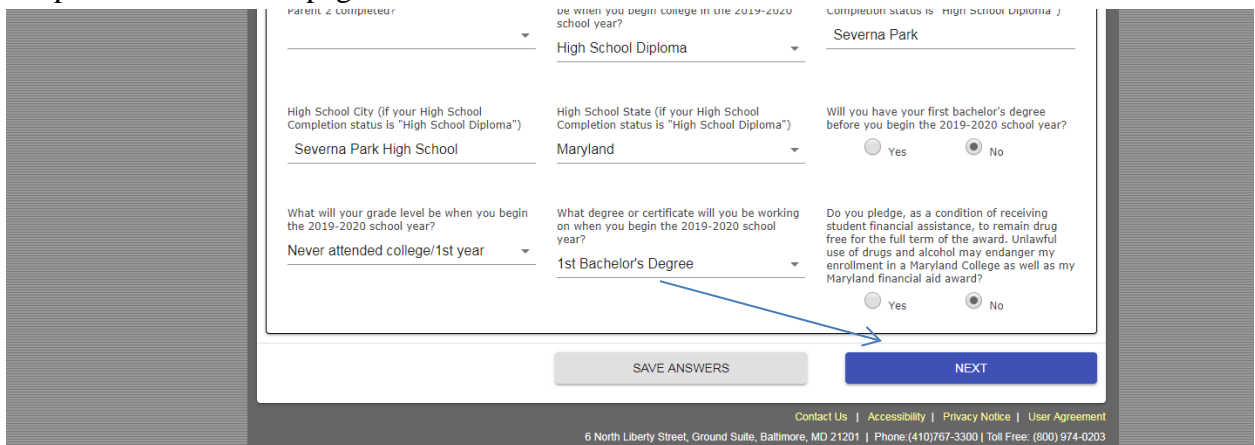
Parent 2 completed?

be when you begin college in the 2019-2020 school year?

High School Diploma

Completion status is "High School Diploma")

Severna Park

High School City (if your High School Completion status is "High School Diploma")

Severna Park High School

High School State (if your High School Completion status is "High School Diploma")

Maryland

Will you have your first bachelor's degree before you begin the 2019-2020 school year?

Yes No

What will your grade level be when you begin on the 2019-2020 school year?

Never attended college/1st year

What degree or certificate will you be working on when you begin the 2019-2020 school year?

1st Bachelor's Degree

Do you pledge, as a condition of receiving student financial assistance, to remain drug free for the full term of the award. Unlawful use of drugs and alcohol may endanger my enrollment in a Maryland College as well as my Maryland financial aid award?

Yes No

SAVE ANSWERS

NEXT

Contact Us | Accessibility | Privacy Notice | User Agreement

6 North Liberty Street, Ground Suite, Baltimore, MD 21201 | Phone:(410)767-3300 | Toll Free: (800) 974-0203